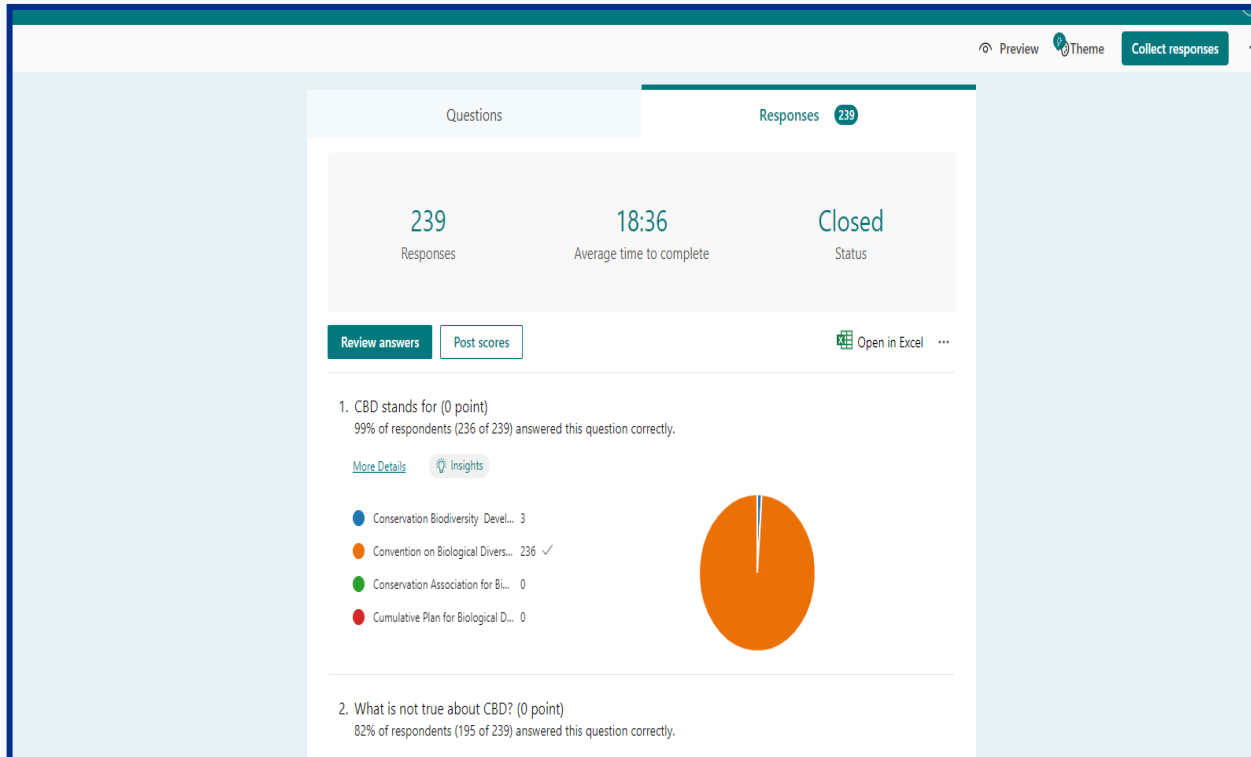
Preview Theme Collect responses

Questions

Responses 239

239
Responses

18:36
Average time to complete

Closed
Status

Review answers Post scores

Open in Excel ···

1. CBD stands for (0 point)
99% of respondents (236 of 239) answered this question correctly.

More Details Insights

Conservation Biodiversity Devel... 3
Convention on Biological Divers... 236 ✓
Conservation Association for Bi... 0
Cumulative Plan for Biological D... 0

2. What is not true about CBD? (0 point)
82% of respondents (195 of 239) answered this question correctly.